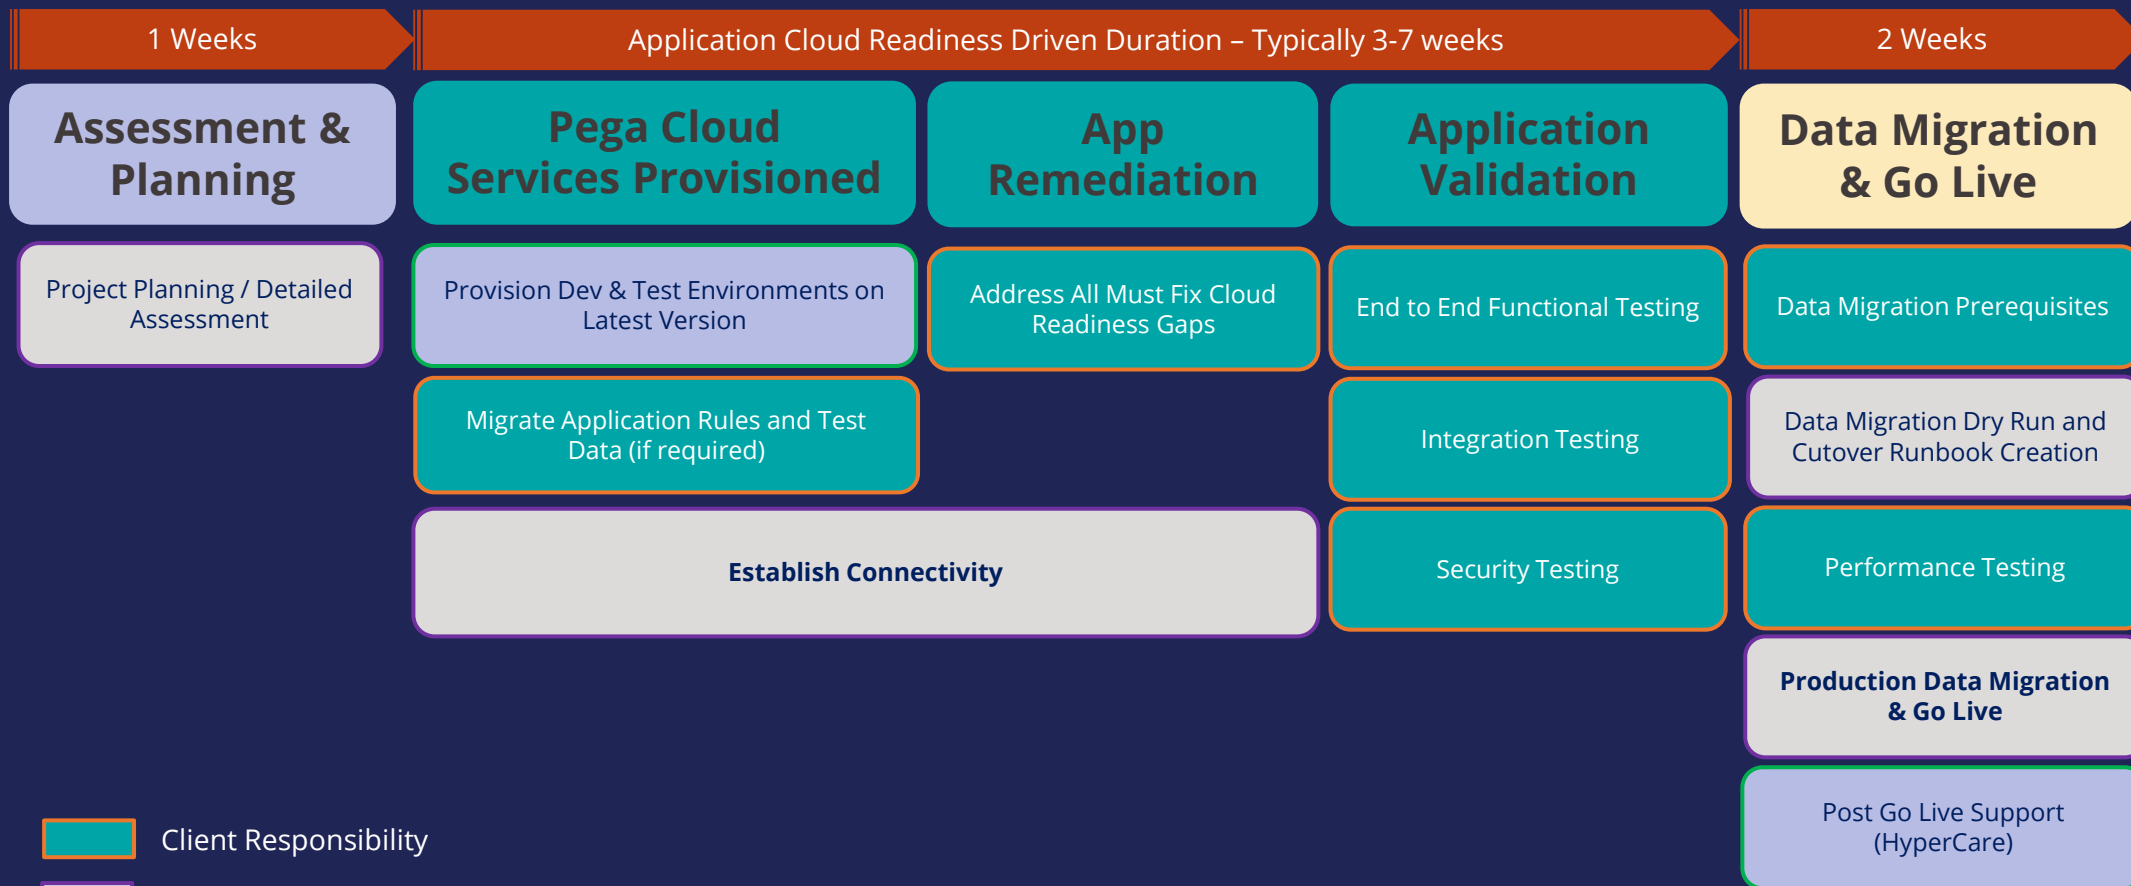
1 Weeks

Application Cloud Readiness Driven Duration – Typically 3-7 weeks

2 Weeks

Assessment & Planning

Project Planning / Detailed Assessment

Pega Cloud Services Provisioned

Provision Dev & Test Environments on Latest Version

Migrate Application Rules and Test Data (if required)

App Remediation

Address All Must Fix Cloud Readiness Gaps

Establish Connectivity

Application Validation

End to End Functional Testing

Integration Testing

Security Testing

Data Migration & Go Live

Data Migration Prerequisites

Data Migration Dry Run and Cutover Runbook Creation

Performance Testing

Production Data Migration & Go Live

Post Go Live Support (HyperCare)

Client Responsibility